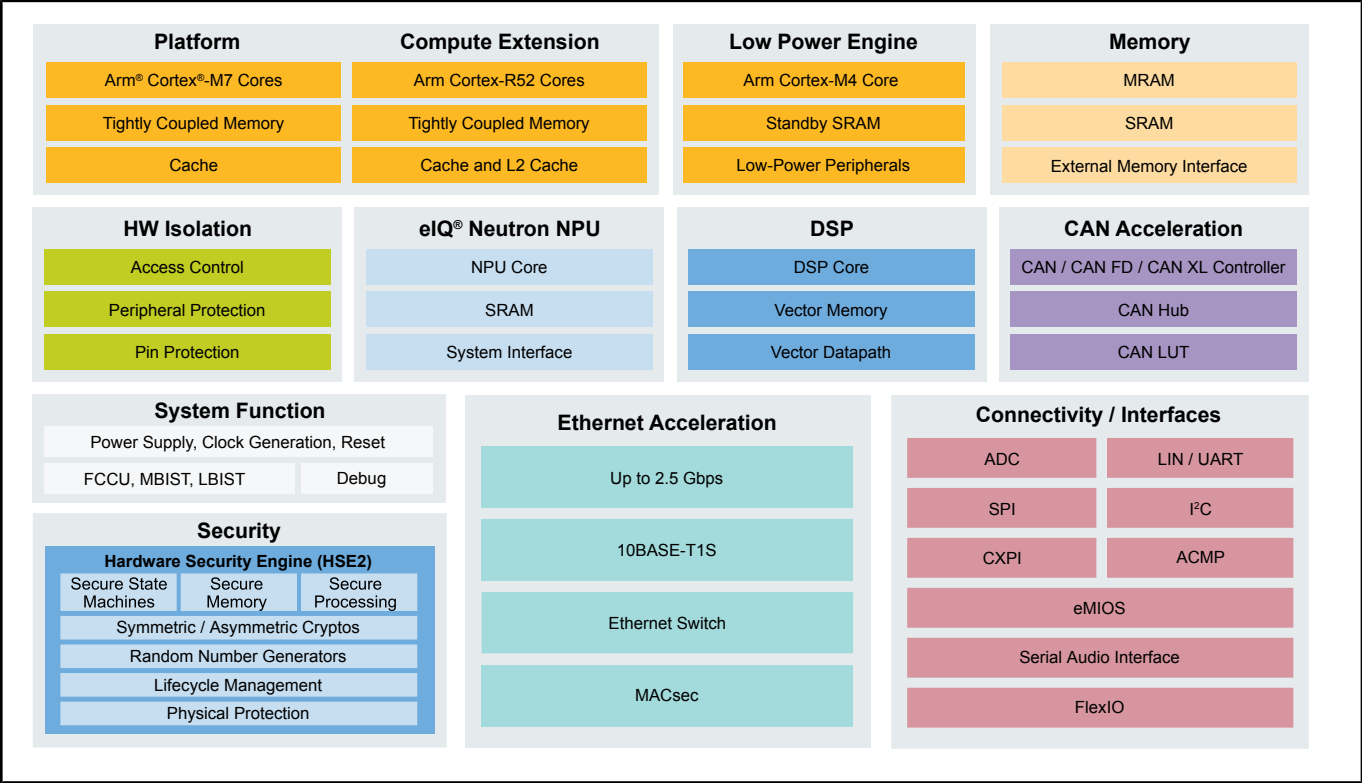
Platform
Arm® Cortex®-M7 Cores
Tightly Coupled Memory
Cache

Compute Extension
Arm Cortex-R52 Cores
Tightly Coupled Memory
Cache and L2 Cache

Low Power Engine
Arm Cortex-M4 Core
Standby SRAM
Low-Power Peripherals

Memory
MRAM
SRAM
External Memory Interface

HW Isolation
Access Control
Peripheral Protection
Pin Protection

eIQ® Neutron NPU
NPU Core
SRAM
System Interface

DSP
DSP Core
Vector Memory
Vector Datapath

CAN Acceleration
CAN / CAN FD / CAN XL Controller
CAN Hub
CAN LUT

System Function
Power Supply, Clock Generation, Reset
FCCU, MBIST, LBIST
Debug

Security
Hardware Security Engine (HSE2)
Secure State Machines
Secure Memory
Secure Processing
Symmetric / Asymmetric Cryptos
Random Number Generators
Lifecycle Management
Physical Protection

Ethernet Acceleration
Up to 2.5 Gbps
10BASE-T1S
Ethernet Switch
MACsec

Connectivity / Interfaces
ADC
LIN / UART
SPI
I$^2$C
CXPI
ACMP
eMIOS
Serial Audio Interface
FlexIO